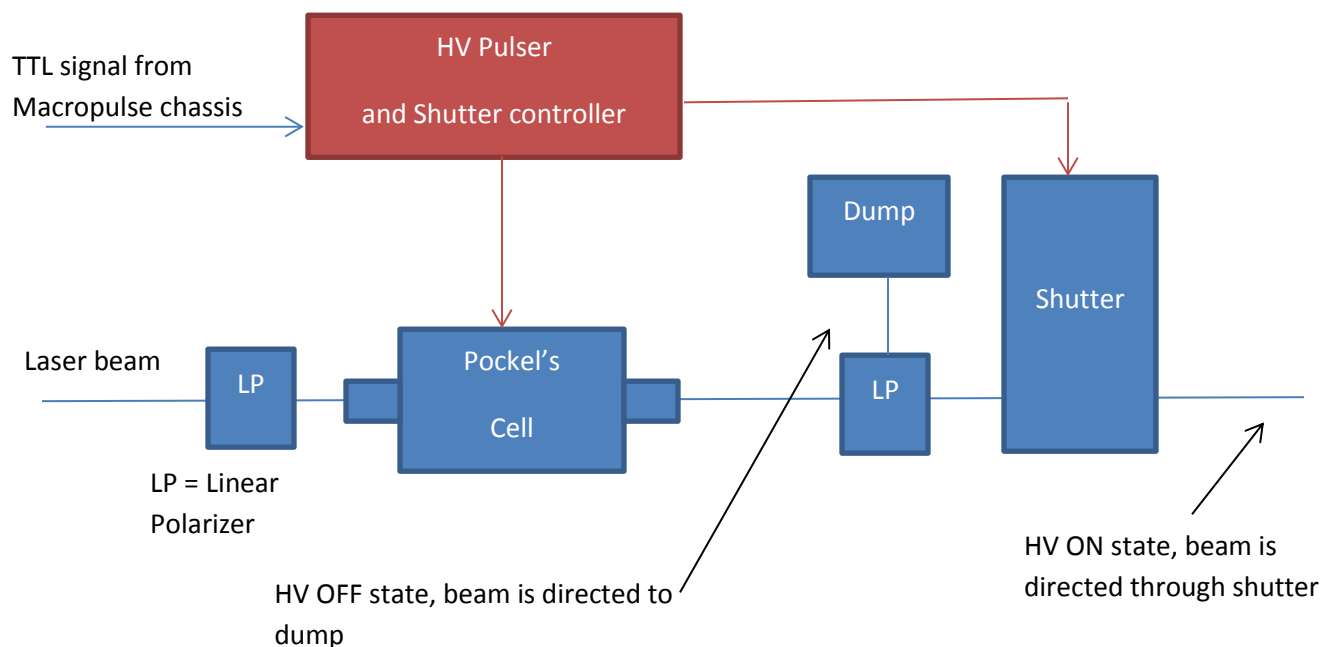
TTL signal from Macropulse chassis

HV Pulser

and Shutter controller

Dump

Shutter

Laser beam

LP

Pockel’s

Cell

LP

LP = Linear Polarizer

HV OFF state, beam is directed to dump

HV ON state, beam is directed through shutter